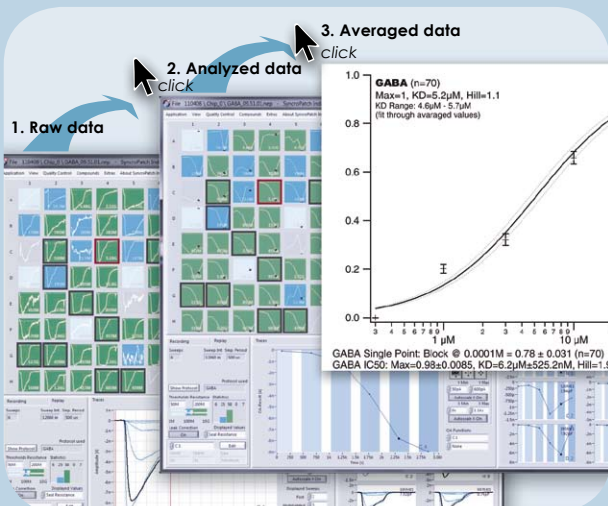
3. Averaged data
click

2. Analyzed data
click

1. Raw data

File 110406_Chip_E_GABA_05.51.01.mep - SyncroPatch Ind

Application View Quality Control Compounds Extras About SyncroPatch

GABA (n=70)
Max=1, KD=5.2μM, Hill=1.1
KD Range: 4.6μM - 5.7μM
(fit through averaged values)

1.0
0.8
0.6
0.4
0.2
0.0

3 4 5 6 7 8 9 1 μM 2 3 4 5 6 7 8 9 10 μM

GABA Single Point: Block @ 0.0001M = 0.78 ± 0.031 (n=70)
GABA IC50: Max=0.98±0.0085, KD=6.2μM±525.2nM, Hill=1.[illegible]

Recording
Points
Sweeps
Sweep Intl. Step. Period
Show Protocol
Protocol used
GABA
Threshold Resistance
Statistics
Last Condition
Displayed Values
Seal Resistance
Traces